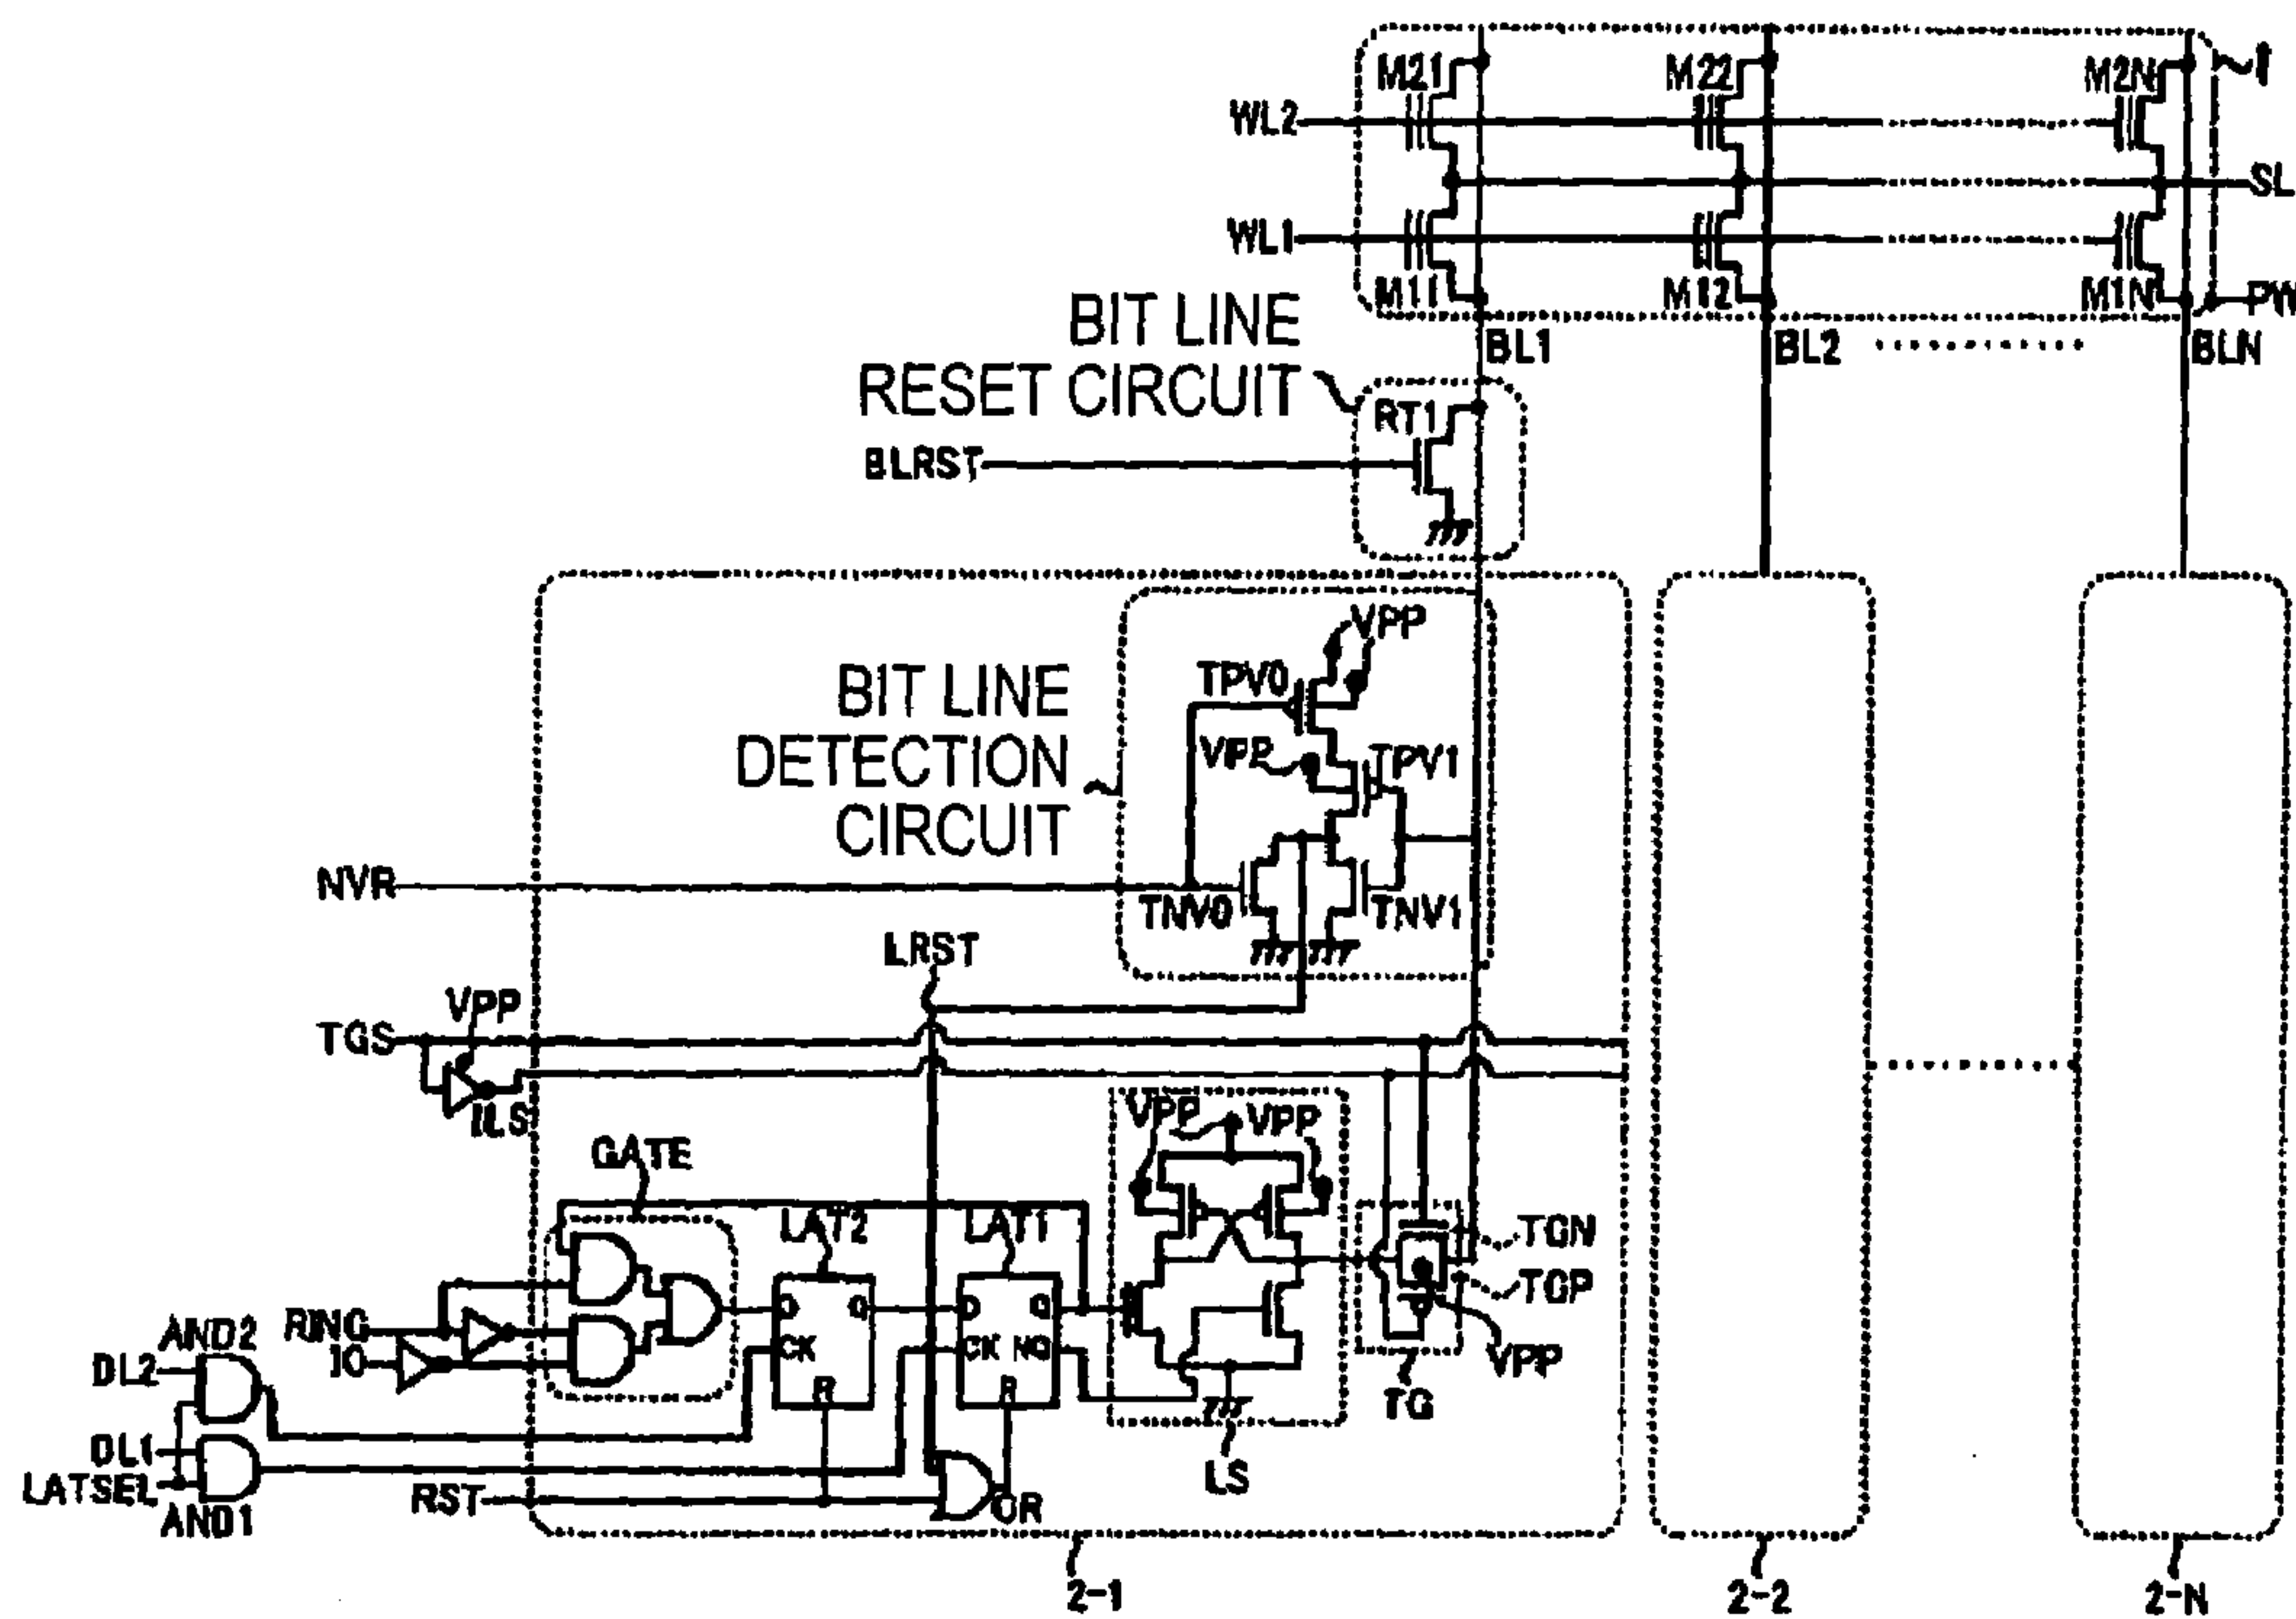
M21
M22
M2N
1
WL2
SL
WL1
M11
M12
M1N
PW
BIT LINE RESET CIRCUIT
BL1
BL2
BLN
RT1
BLRST
VPP
BIT LINE DETECTION CIRCUIT
TPV0
VPP
TPV1
NVR
TNV0
TNV1
LRST
VPP
TGS
ILS
VPP
VPP
GATE
LAT2
LAT1
TGN
TGP
RING
IO
AND2
DL2
D
Q
CK
R
D
Q
CK
NQ
R
VPP
TG
DL1
LATSEL
AND1
RST
OR
LS
2-1
2-2
2-N